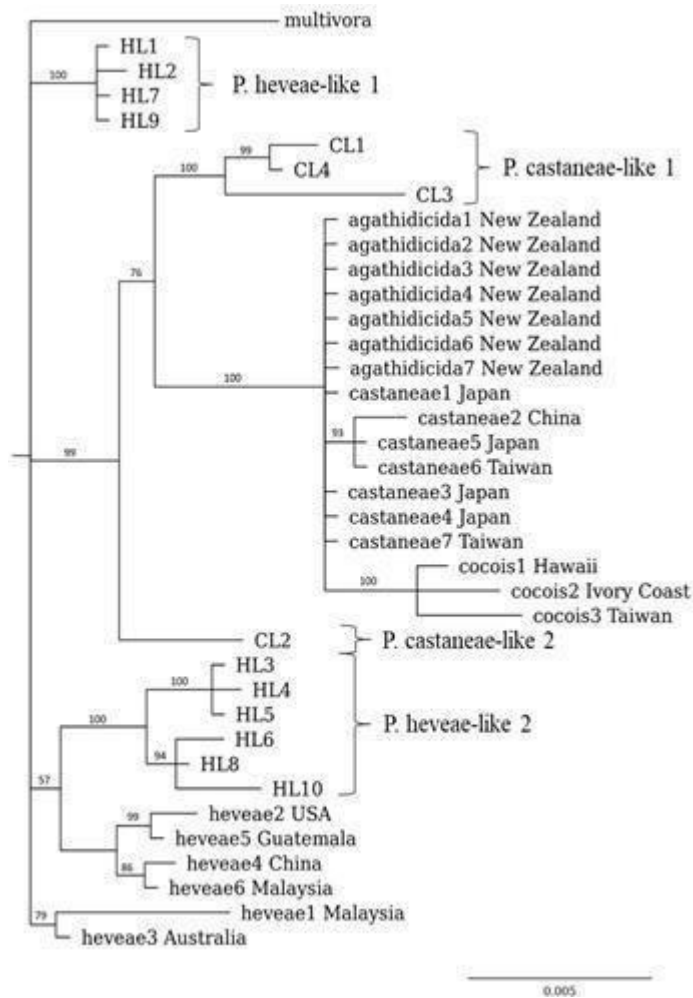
multivora
100
HL1
HL2
HL7
HL9
P. heveae-like 1
99
CL1
100
CL4
CL3
P. castaneae-like 1
agathidicida1 New Zealand
agathidicida2 New Zealand
agathidicida3 New Zealand
agathidicida4 New Zealand
agathidicida5 New Zealand
agathidicida6 New Zealand
agathidicida7 New Zealand
76
100
castaneae1 Japan
castaneae2 China
93
castaneae5 Japan
castaneae6 Taiwan
99
castaneae3 Japan
castaneae4 Japan
castaneae7 Taiwan
cocois1 Hawaii
100
cocois2 Ivory Coast
cocois3 Taiwan
CL2
P. castaneae-like 2
HL3
100
HL4
HL5
100
P. heveae-like 2
HL6
94
HL8
HL10
57
99
heveae2 USA
heveae5 Guatemala
86
heveae4 China
heveae6 Malaysia
79
heveae1 Malaysia
heveae3 Australia
0.005